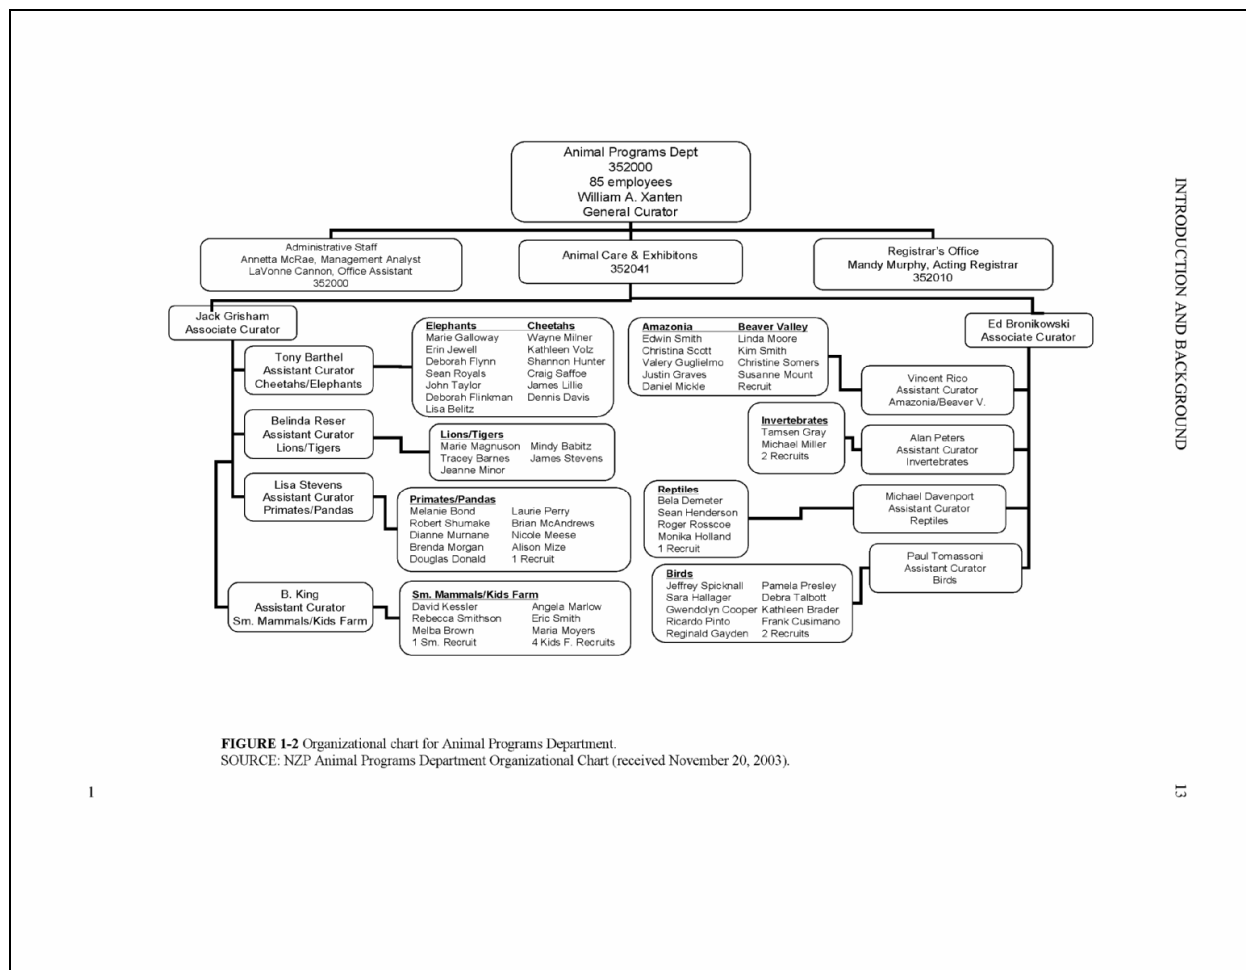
INTRODUCTION AND BACKGROUND

Animal Programs Dept
352000
85 employees
William A. Xanten
General Curator

Administrative Staff
Annetta McRae, Management Analyst
LaVonne Cannon, Office Assistant
352000

Animal Care & Exhibitons
352041

Registrar's Office
Mandy Murphy, Acting Registrar
352010

Jack Grisham
Associate Curator

Tony Barthel
Assistant Curator
Cheetahs/Elephants

Elephants
Marie Galloway
Erin Jewell
Deborah Flynn
Sean Royals
John Taylor
Deborah Flinkman
Lisa Belitz

Cheetahs
Wayne Milner
Kathleen Volz
Shannon Hunter
Craig Saffoe
James Lillie
Dennis Davis

Belinda Reser
Assistant Curator
Lions/Tigers

Lions/Tigers
Marie Magnuson
Tracey Barnes
Jeanne Minor
Mindy Babitz
James Stevens

Lisa Stevens
Assistant Curator
Primates/Pandas

Primates/Pandas
Melanie Bond
Robert Shumake
Dianne Murnane
Brenda Morgan
Douglas Donald
Laurie Perry
Brian McAndrews
Nicole Meese
Alison Mize
1 Recruit

B. King
Assistant Curator
Sm. Mammals/Kids Farm

Sm. Mammals/Kids Farm
David Kessler
Rebecca Smithson
Melba Brown
1 Sm. Recruit
Angela Marlow
Eric Smith
Maria Moyers
4 Kids F. Recruits

Amazonia
Edwin Smith
Christina Scott
Valery Guglielmo
Justin Graves
Daniel Mickle

Beaver Valley
Linda Moore
Kim Smith
Christine Somers
Susanne Mount
Recruit

Ed Bronikowski
Associate Curator

Vincent Rico
Assistant Curator
Amazonia/Beaver V.

Invertebrates
Tamsen Gray
Michael Miller
2 Recruits

Alan Peters
Assistant Curator
Invertebrates

Reptiles
Bela Demeter
Sean Henderson
Roger Rosscoe
Monika Holland
1 Recruit

Michael Davenport
Assistant Curator
Reptiles

Paul Tomassoni
Assistant Curator
Birds

Birds
Jeffrey Spicknall
Sara Hallager
Gwendolyn Cooper
Ricardo Pinto
Reginald Gayden
Pamela Presley
Debra Talbott
Kathleen Brader
Frank Cusimano
2 Recruits

FIGURE 1-2 Organizational chart for Animal Programs Department.
SOURCE: NZP Animal Programs Department Organizational Chart (received November 20, 2003).

1

13